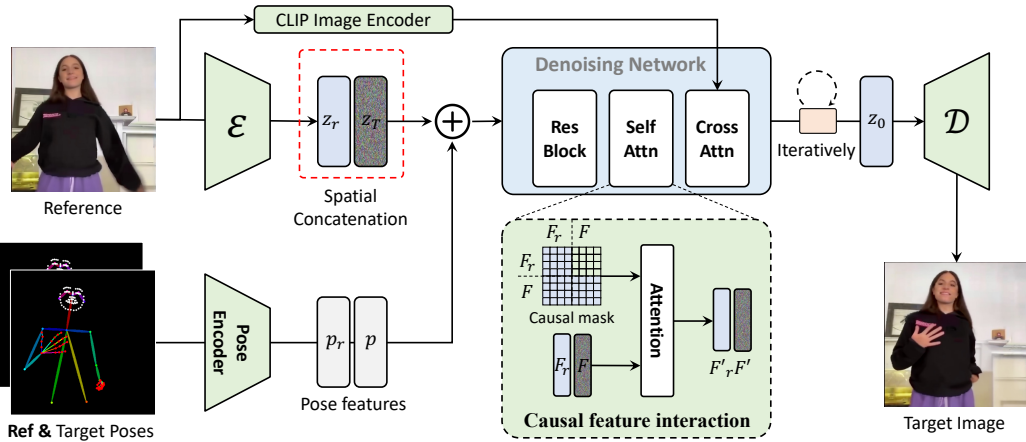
CLIP Image Encoder

Reference

$\mathcal{E}$

$z_r$ $z_T$

Spatial Concatenation

Denoising Network

Res Block

Self Attn

Cross Attn

Iteratively

$z_0$

$\mathcal{D}$

Target Image

Pose Encoder

$p_r$ $p$

Pose features

Ref & Target Poses

$F_r$ $F$

$F_r$

$F$

Causal mask

Attention

$F_r$ $F$

$F'_r$ $F'$

Causal feature interaction